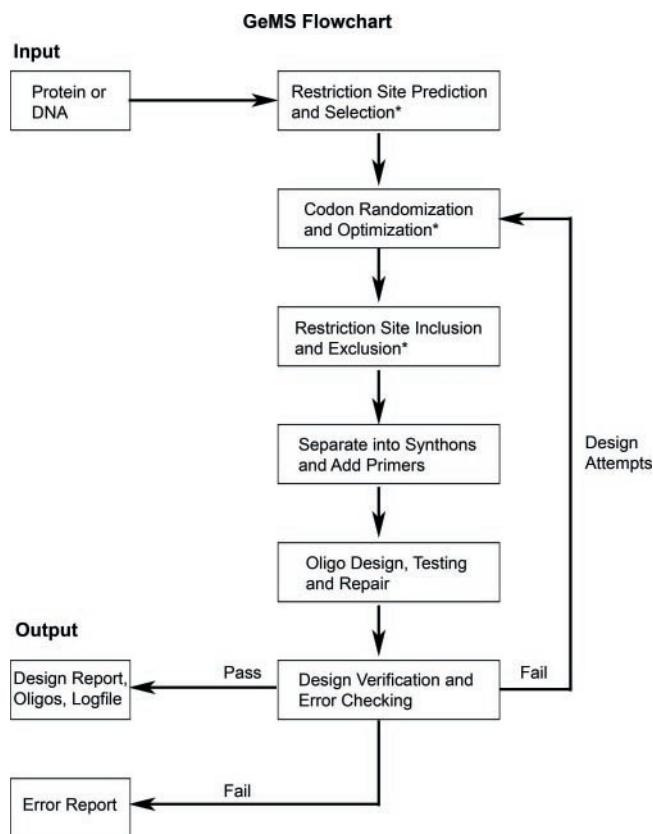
GeMS Flowchart

Input

Protein or DNA

Restriction Site Prediction and Selection*

Codon Randomization and Optimization*

Restriction Site Inclusion and Exclusion*

Separate into Synthons and Add Primers

Design Attempts

Oligo Design, Testing and Repair

Output

Design Report, Oligos, Logfile

Pass

Design Verification and Error Checking

Fail

Fail

Error Report